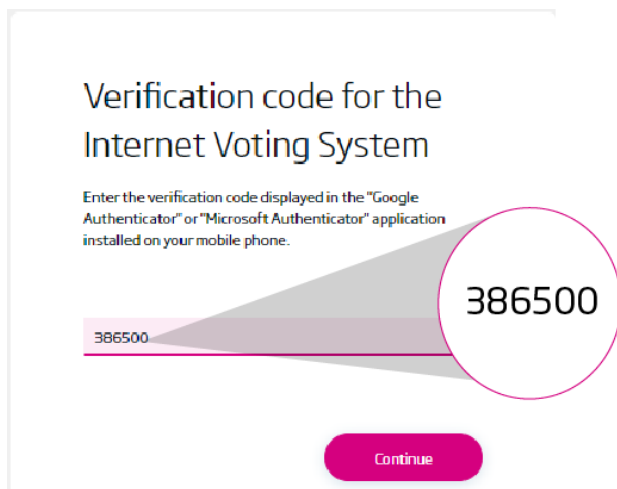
Verification code for the Internet Voting System

Enter the verification code displayed in the "Google Authenticator" or "Microsoft Authenticator" application installed on your mobile phone.

386500

386500

Continue